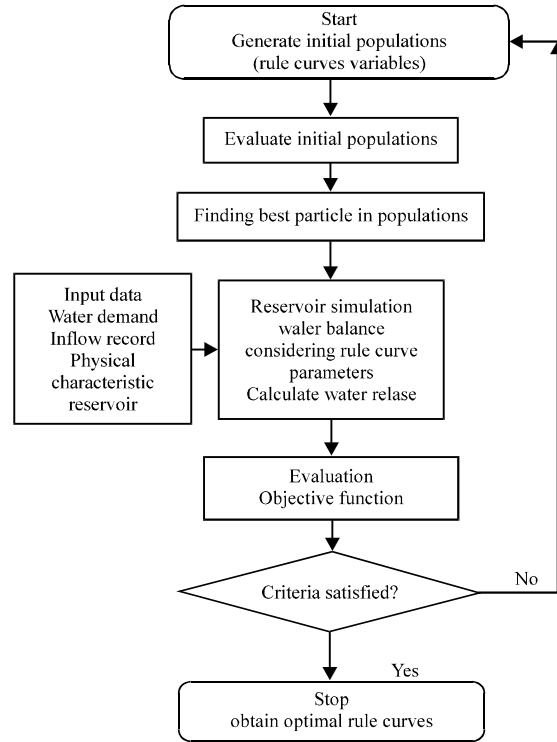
Start
Generate initial populations
(rule curves variables)

Evaluate initial populations

Finding best particle in populations

Input data
Water demand
Inflow record
Physical characteristic reservoir

Reservoir simulation
waler balance
considering rule curve parameters
Calculate water relase

Evaluation
Objective function

Criteria satisfied?

No

Yes

Stop
obtain optimal rule curves